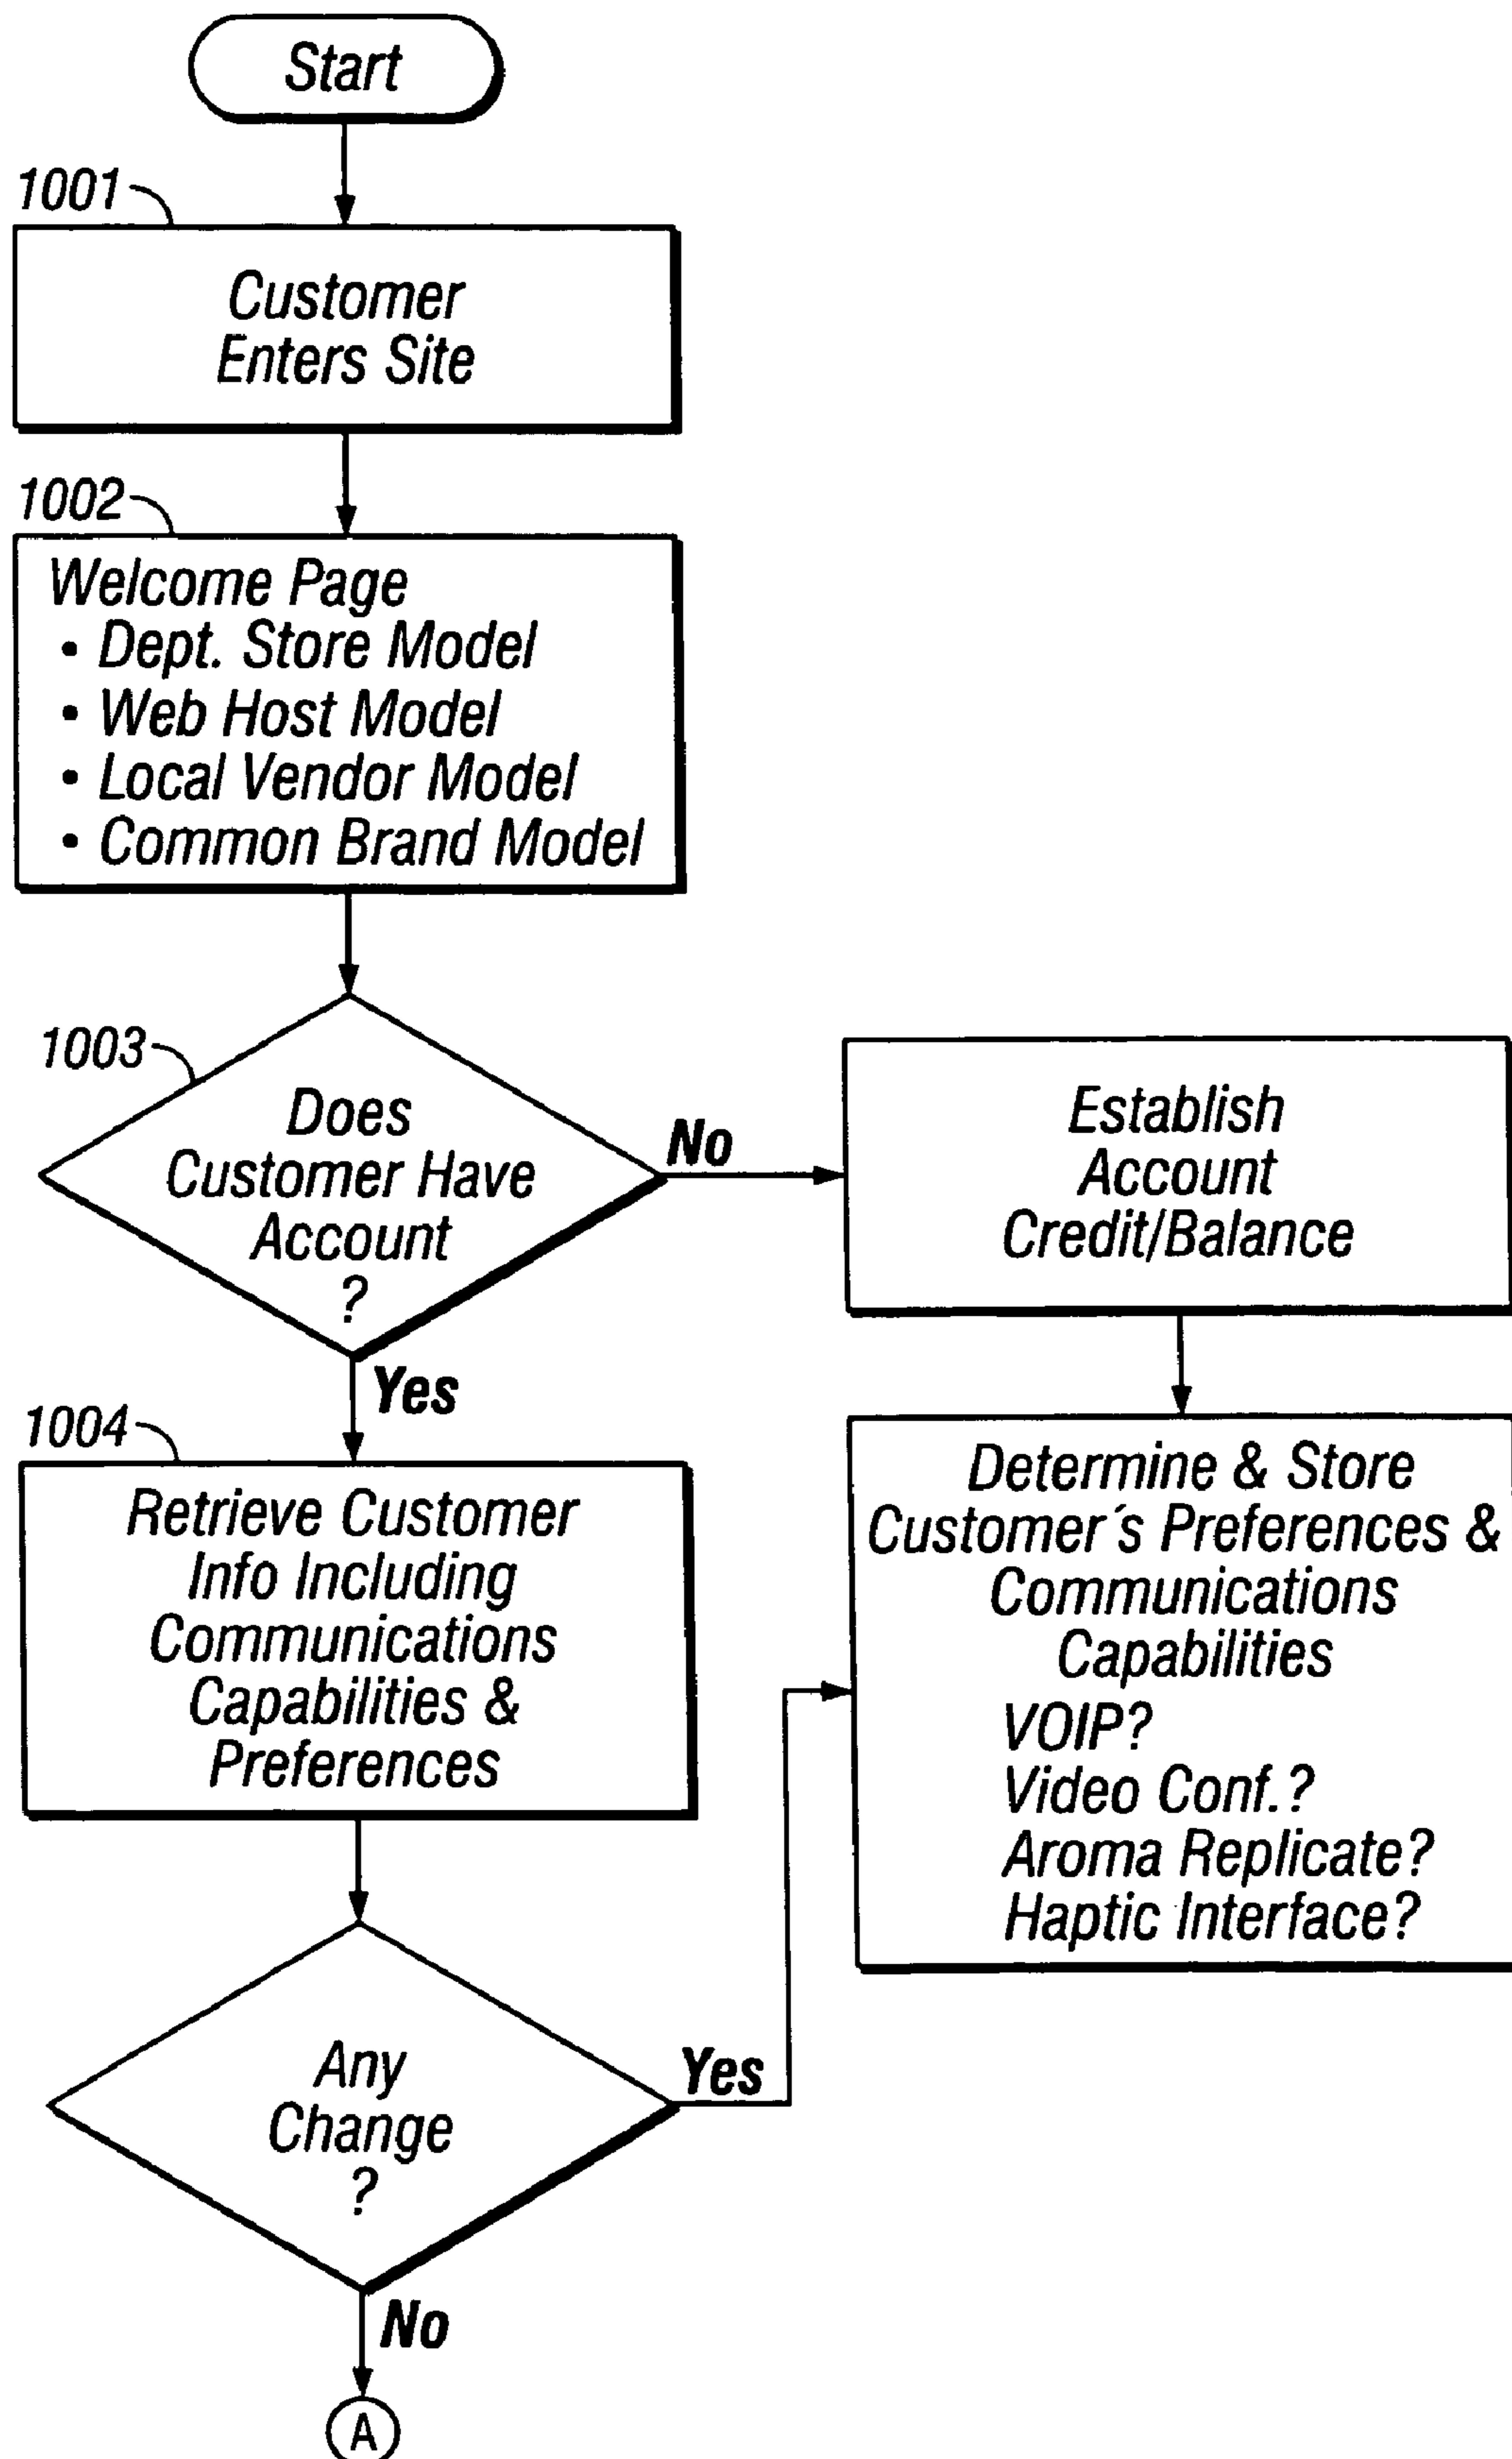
Start

1001

Customer Enters Site

1002

Welcome Page
• Dept. Store Model
• Web Host Model
• Local Vendor Model
• Common Brand Model

1003

Does Customer Have Account ?

No

Establish Account Credit/Balance

Yes

1004

Retrieve Customer Info Including Communications Capabilities & Preferences

Determine & Store Customer´s Preferences & Communications Capabilities
VOIP?
Video Conf.?
Aroma Replicate?
Haptic Interface?

Any Change ?

Yes

No

A